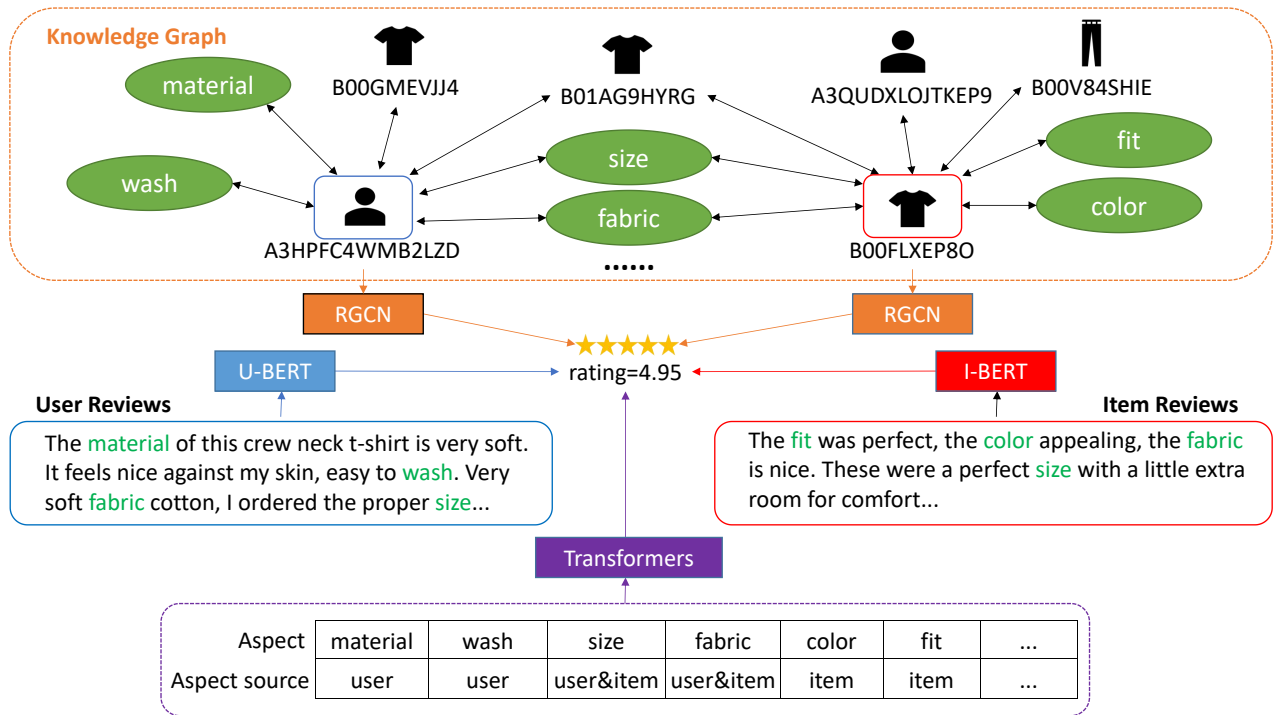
Knowledge Graph

material

B00GMEVJJ4

B01AG9HYRG

A3QUDXLOJTKEP9

B00V84SHIE

fit

wash

size

fabric

color

A3HPFC4WMB2LZD

......

B00FLXEP8O

RGCN

RGCN

U-BERT

rating=4.95

I-BERT

User Reviews

Item Reviews

The material of this crew neck t-shirt is very soft. It feels nice against my skin, easy to wash. Very soft fabric cotton, I ordered the proper size...

The fit was perfect, the color appealing, the fabric is nice. These were a perfect size with a little extra room for comfort...

Transformers

| Aspect | material | wash | size | fabric | color | fit | ... |
|---|---|---|---|---|---|---|---|
| Aspect source | user | user | user&item | user&item | item | item | ... |